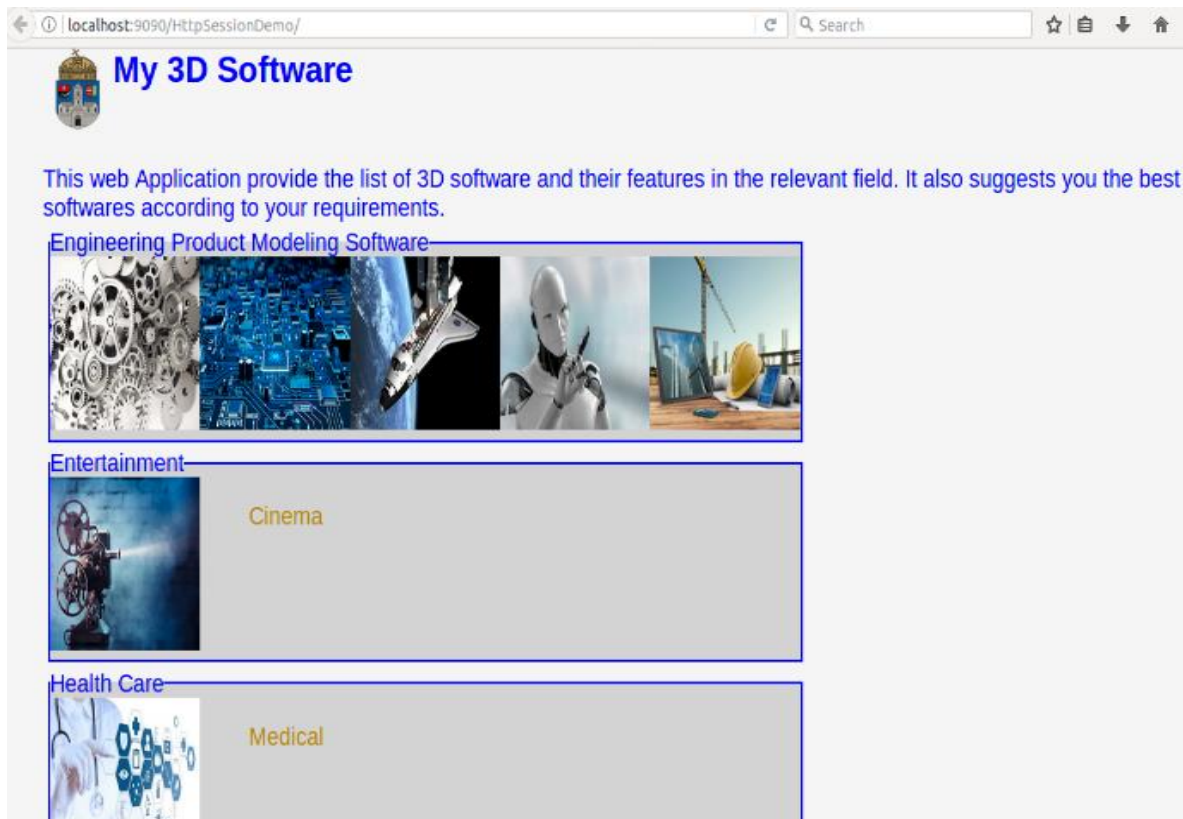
localhost:9090/HttpSessionDemo/

Search

My 3D Software

This web Application provide the list of 3D software and their features in the relevant field. It also suggests you the best softwares according to your requirements.

Engineering Product Modeling Software

Entertainment

Cinema

Health Care

Medical